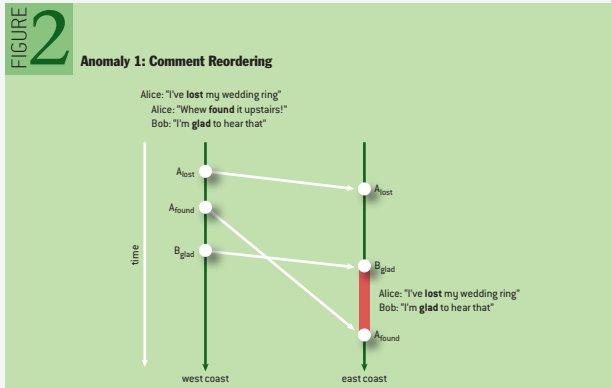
FIGURE 2

Anomaly 1: Comment Reordering

Alice: "I've **lost** my wedding ring"
Alice: "Whew **found** it upstairs!"
Bob: "I'm **glad** to hear that"

time

$A_{lost}$

$A_{found}$

$B_{glad}$

$A_{lost}$

$B_{glad}$

Alice: "I've **lost** my wedding ring"
Bob: "I'm **glad** to hear that"

$A_{found}$

west coast

east coast